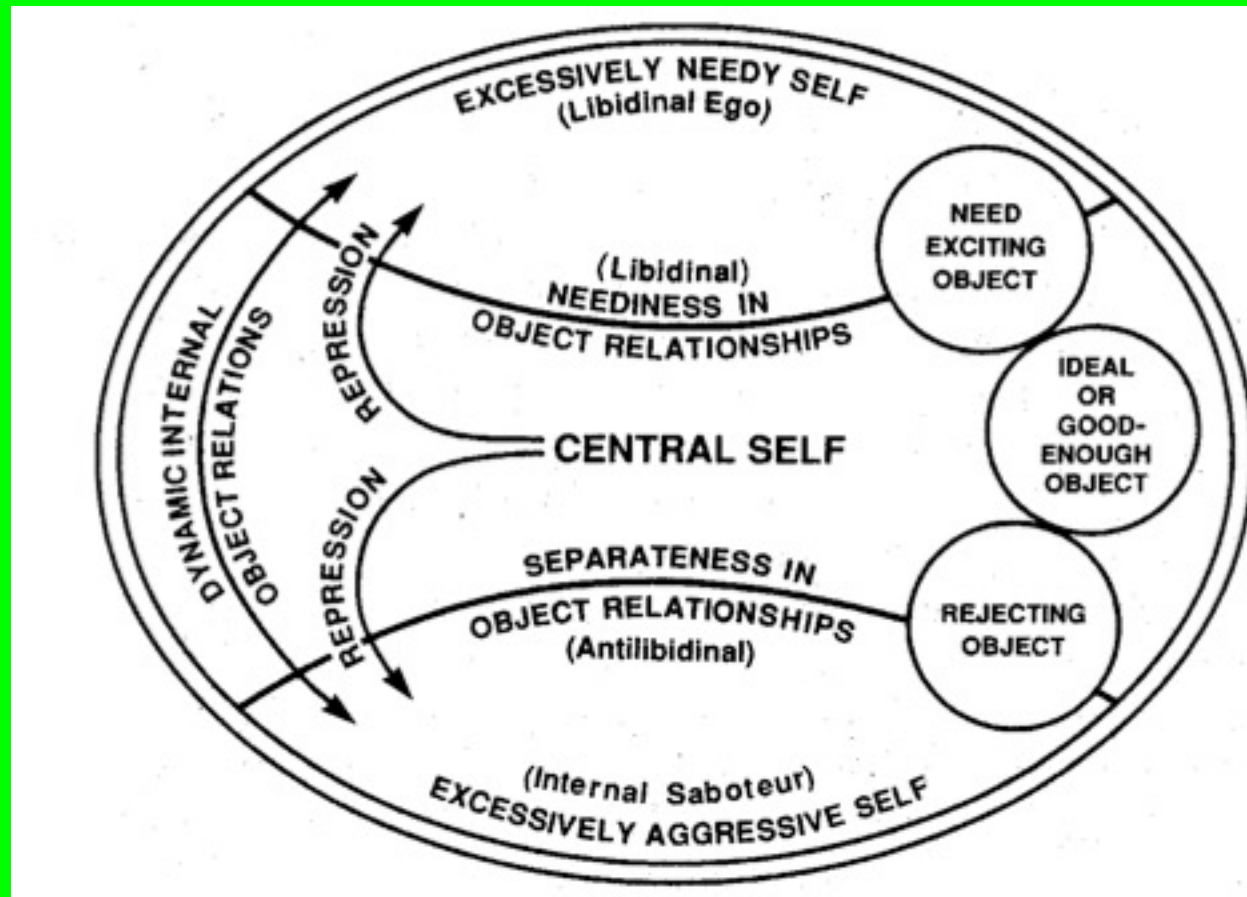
EXCESSIVELY NEEDY SELF
(Libidinal Ego)

DYNAMIC INTERNAL OBJECT RELATIONS

REPRESSION

(Libidinal)
NEEDINESS IN
OBJECT RELATIONSHIPS

NEED
EXCITING
OBJECT

IDEAL
OR
GOOD-
ENOUGH
OBJECT

CENTRAL SELF

REPRESSION

SEPARATENESS IN
OBJECT RELATIONSHIPS
(Antilibidinal)

REJECTING
OBJECT

(Internal Saboteur)
EXCESSIVELY AGGRESSIVE SELF